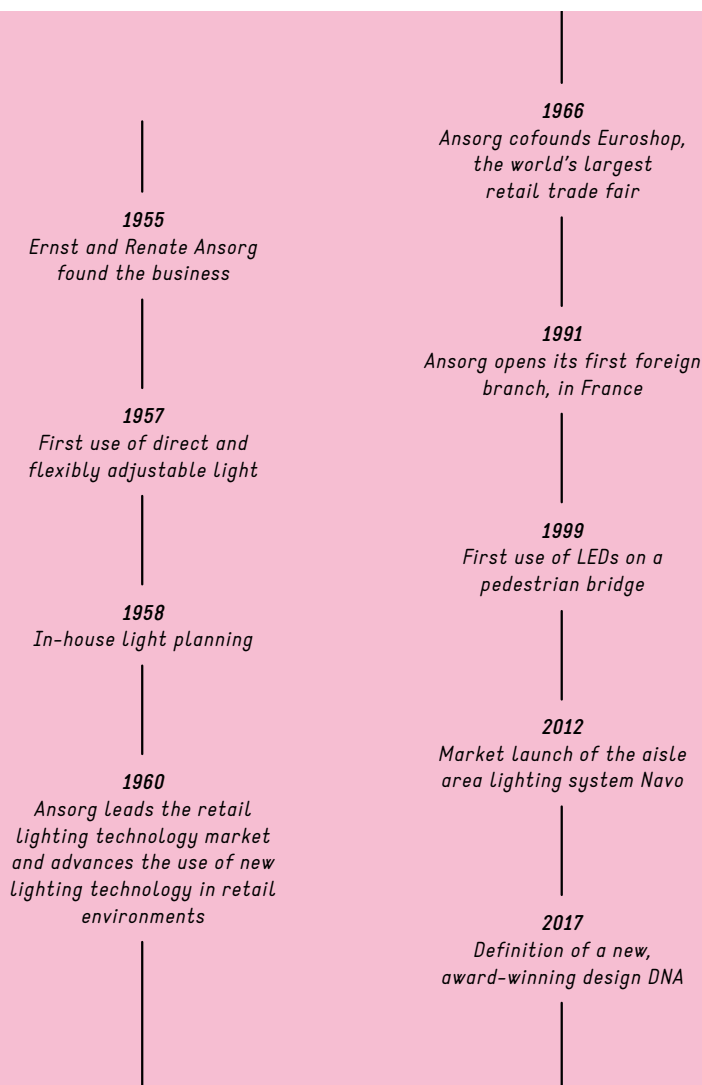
1955
Ernst and Renate Ansorg found the business

1957
First use of direct and flexibly adjustable light

1958
In-house light planning

1960
Ansorg leads the retail lighting technology market and advances the use of new lighting technology in retail environments

1966
Ansorg cofounds Euroshop, the world's largest retail trade fair

1991
Ansorg opens its first foreign branch, in France

1999
First use of LEDs on a pedestrian bridge

2012
Market launch of the aisle area lighting system Navo

2017
Definition of a new, award-winning design DNA